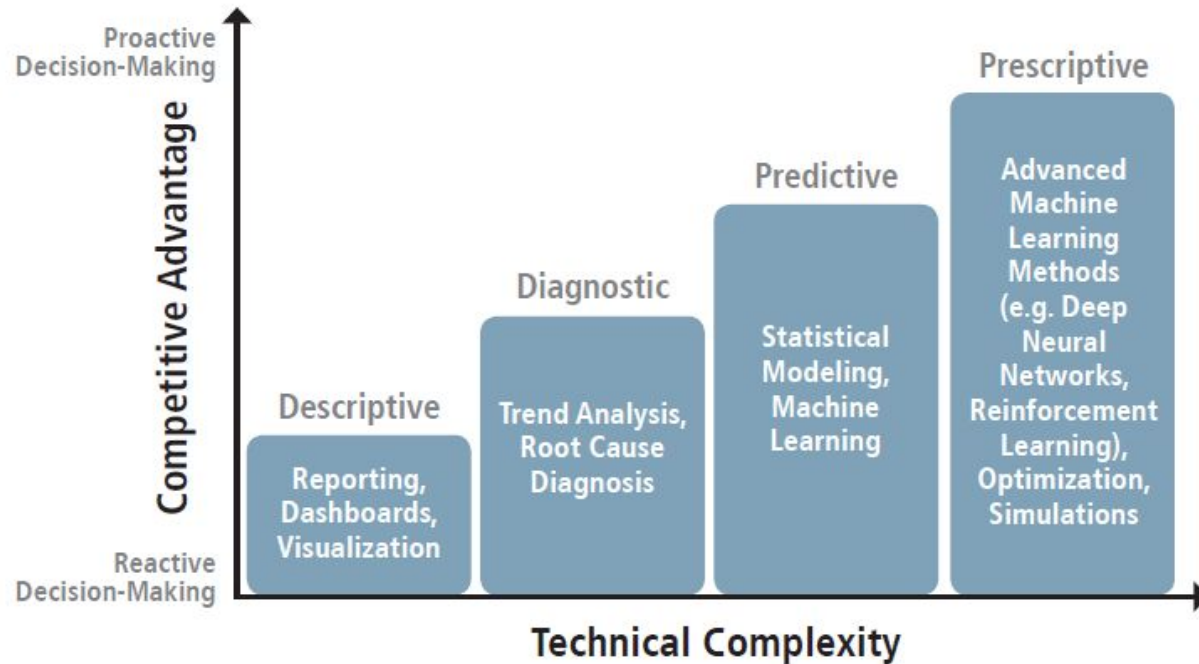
Proactive Decision-Making

Competitive Advantage

Reactive Decision-Making

Descriptive

Reporting, Dashboards, Visualization

Diagnostic

Trend Analysis, Root Cause Diagnosis

Predictive

Statistical Modeling, Machine Learning

Prescriptive

Advanced Machine Learning Methods (e.g. Deep Neural Networks, Reinforcement Learning), Optimization, Simulations

Technical Complexity